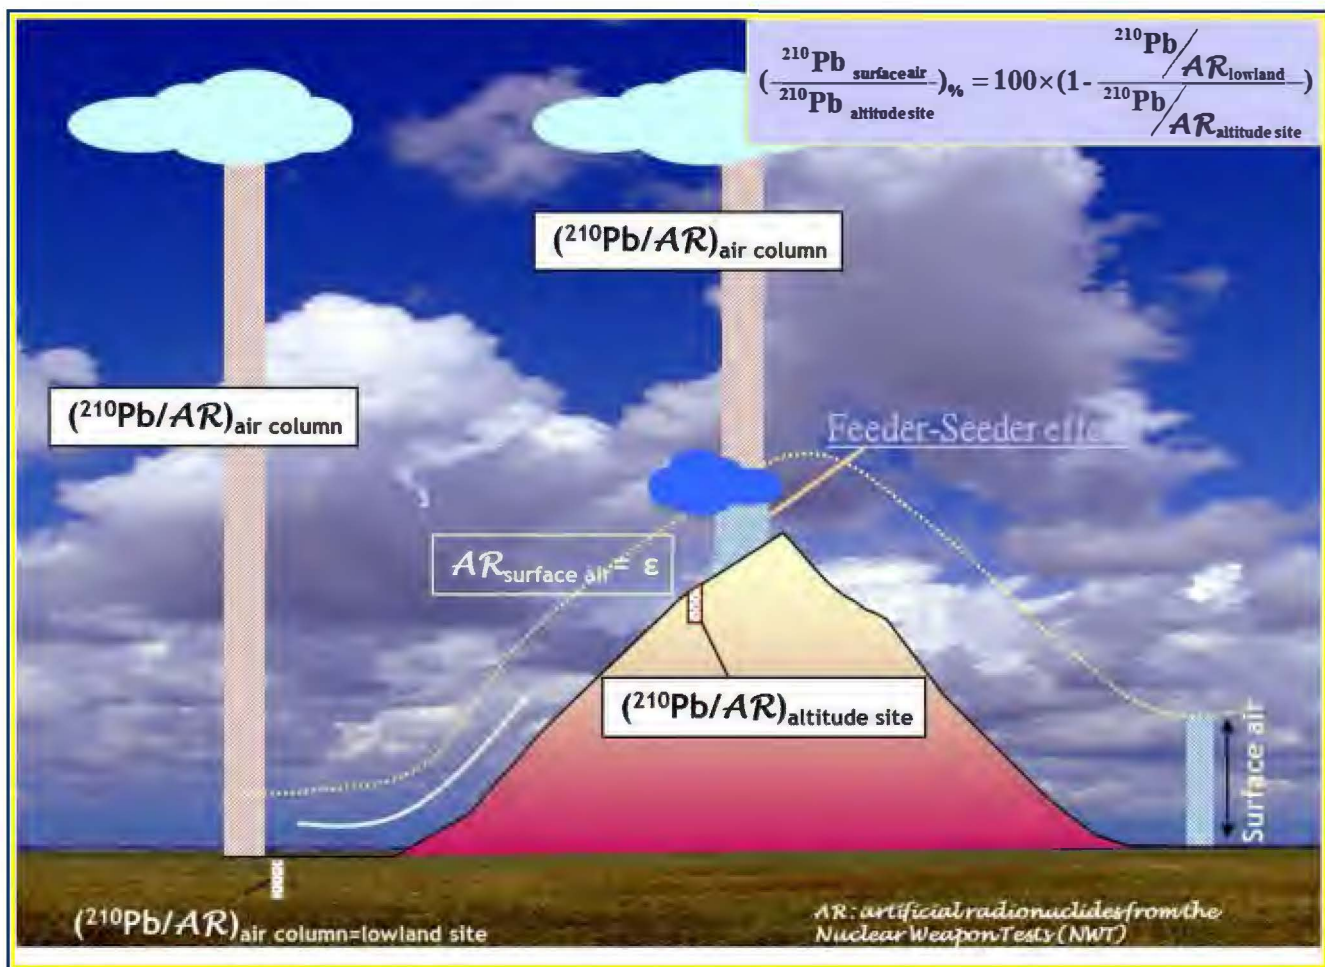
$(\frac{^{210}Pb_{surface air}}{^{210}Pb_{altitude site}})_{\%} = 100\times(1-\frac{^{210}Pb/AR_{lowland}}{^{210}Pb/AR_{altitude site}})$

$(^{210}Pb/AR)_{air\ column}$

$(^{210}Pb/AR)_{air\ column}$

Feeder-Seeder effe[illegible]

$AR_{surface\ air} = \varepsilon$

$(^{210}Pb/AR)_{altitude\ site}$

Surface air

$(^{210}Pb/AR)_{air\ column=lowland\ site}$

AR: artificial radionuclides from the Nuclear Weapon Tests (NWT)